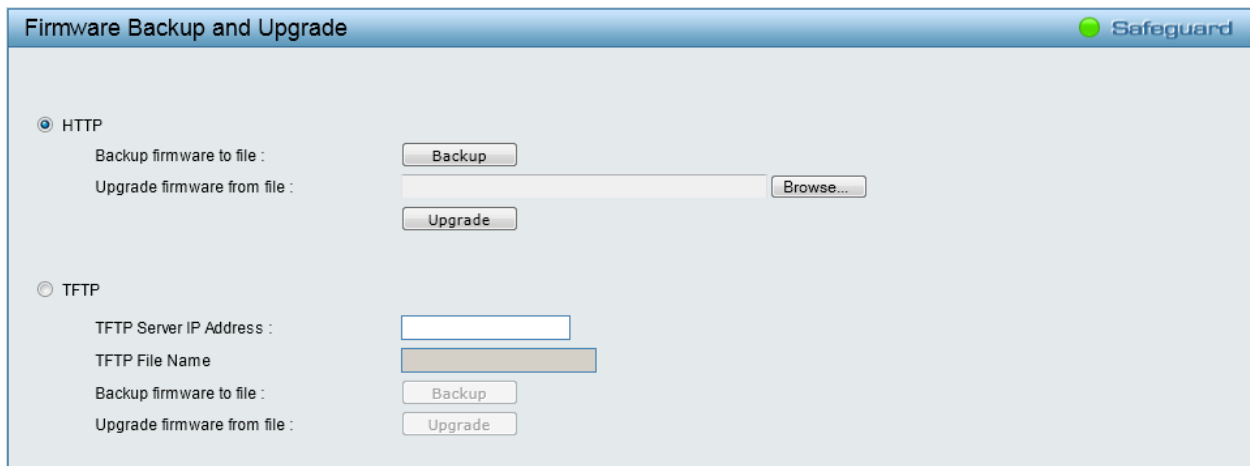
Firmware Backup and Upgrade

Safeguard

HTTP

Backup firmware to file : Backup

Upgrade firmware from file : Browse...

Upgrade

TFTP

TFTP Server IP Address :

TFTP File Name

Backup firmware to file : Backup

Upgrade firmware from file : Upgrade